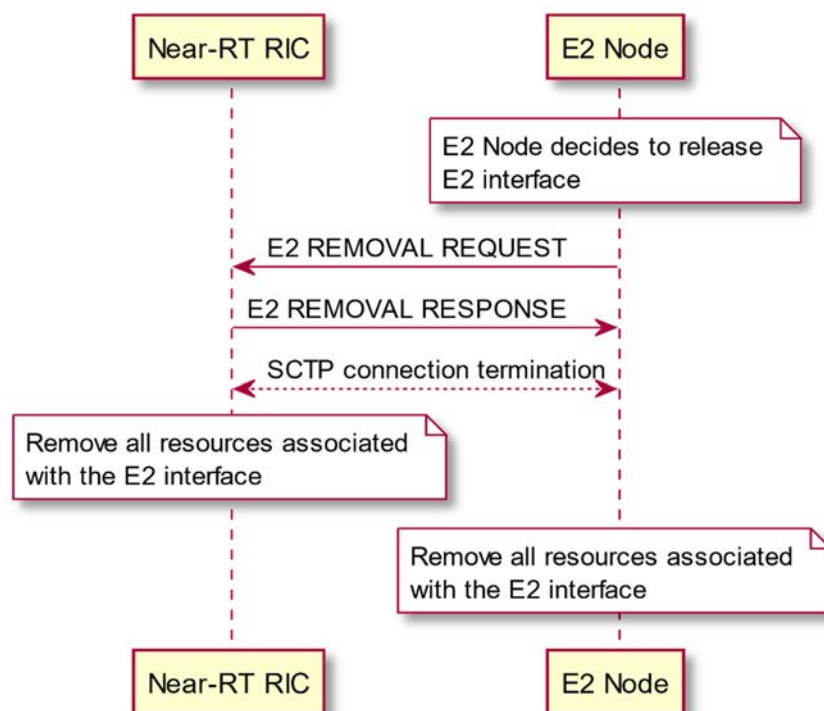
Near-RT RIC

E2 Node

E2 Node decides to release E2 interface

E2 REMOVAL REQUEST

E2 REMOVAL RESPONSE

SCTP connection termination

Remove all resources associated with the E2 interface

Remove all resources associated with the E2 interface

Near-RT RIC

E2 Node